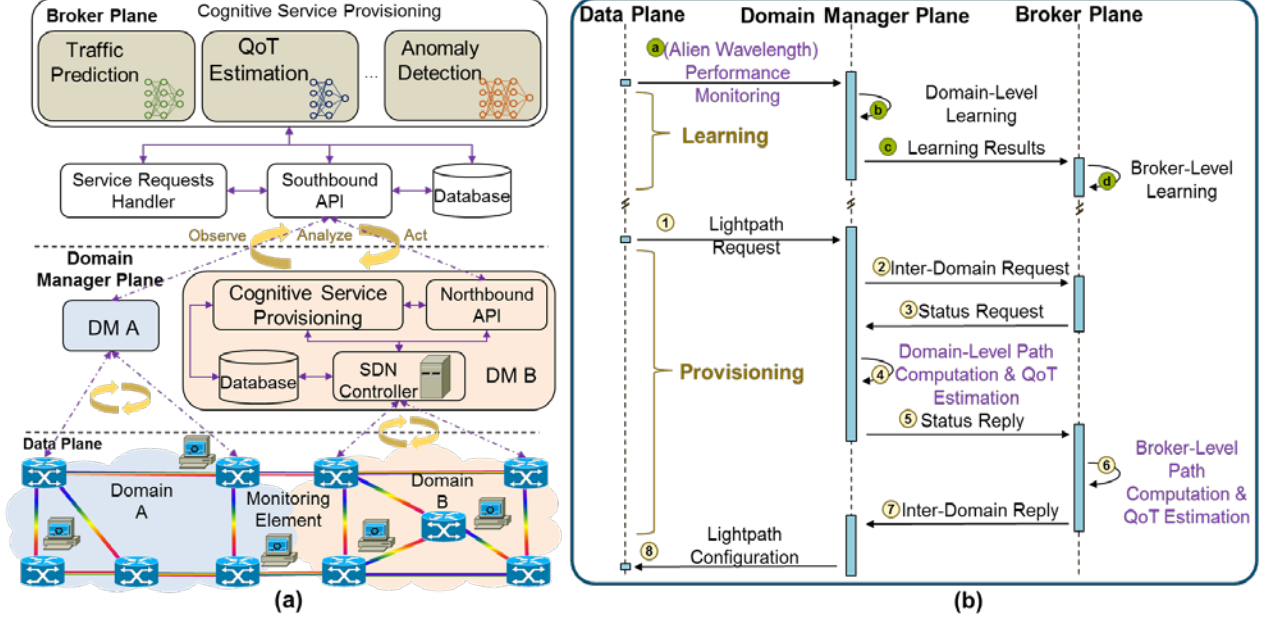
Broker Plane

Cognitive Service Provisioning

Traffic Prediction

QoT Estimation

...

Anomaly Detection

Service Requests Handler

Southbound API

Database

Observe

Analyze

Act

Domain Manager Plane

DM A

Cognitive Service Provisioning

Northbound API

Database

SDN Controller

DM B

Data Plane

Domain A

Monitoring Element

Domain B

(a)

Data Plane

Domain Manager Plane

Broker Plane

a (Alien Wavelength) Performance Monitoring

b

Domain-Level Learning

Learning

c Learning Results

d

Broker-Level Learning

1 Lightpath Request

2 Inter-Domain Request

3 Status Request

Provisioning

4 Domain-Level Path Computation & QoT Estimation

5 Status Reply

6

Broker-Level Path Computation & QoT Estimation

7 Inter-Domain Reply

8 Lightpath Configuration

(b)